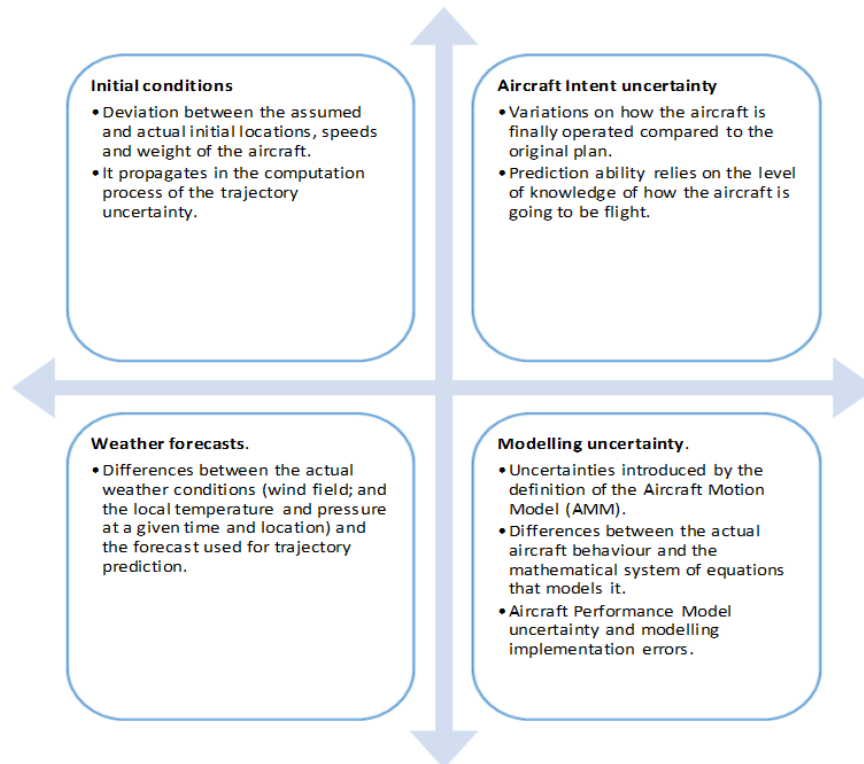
**Initial conditions**

• Deviation between the assumed and actual initial locations, speeds and weight of the aircraft.

• It propagates in the computation process of the trajectory uncertainty.

**Aircraft Intent uncertainty**

• Variations on how the aircraft is finally operated compared to the original plan.

• Prediction ability relies on the level of knowledge of how the aircraft is going to be flight.

**Weather forecasts**.

• Differences between the actual weather conditions (wind field; and the local temperature and pressure at a given time and location) and the forecast used for trajectory prediction.

**Modelling uncertainty**.

• Uncertainties introduced by the definition of the Aircraft Motion Model (AMM).

• Differences between the actual aircraft behaviour and the mathematical system of equations that models it.

• Aircraft Performance Model uncertainty and modelling implementation errors.